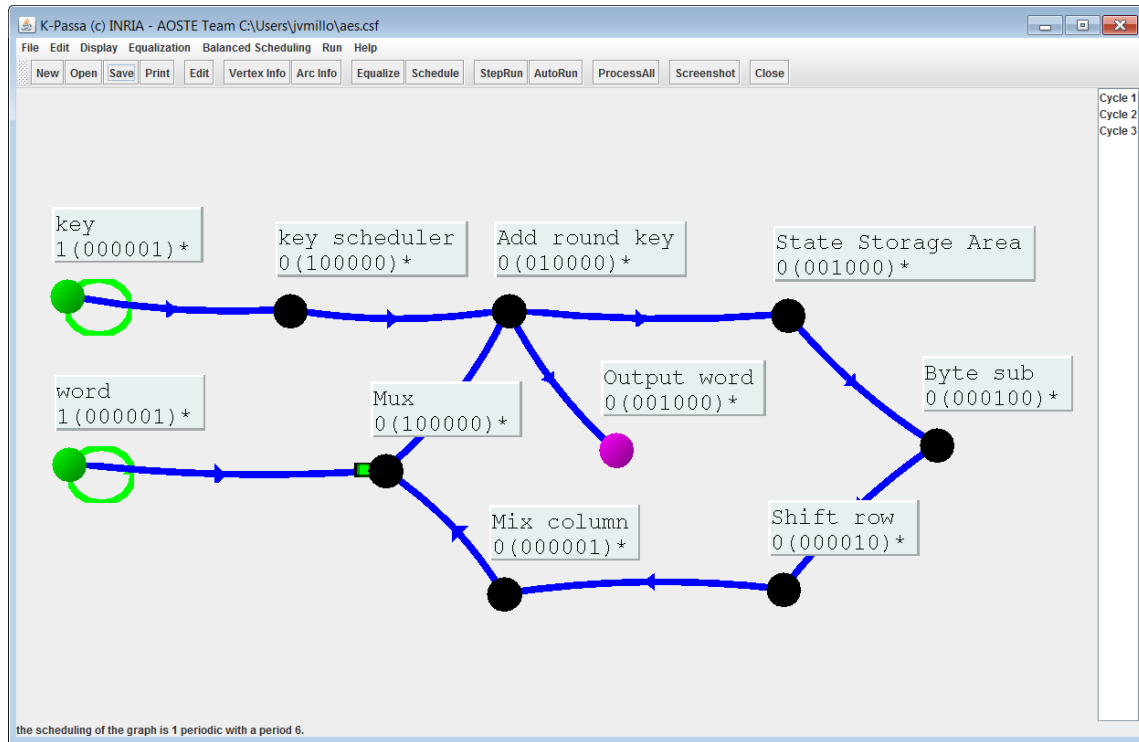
K-Passa (c) INRIA - AOSTE Team C:\Users\jvmillo\aes.csf

File Edit Display Equalization Balanced Scheduling Run Help

New Open Save Print Edit Vertex Info Arc Info Equalize Schedule StepRun AutoRun ProcessAll Screenshot Close

Cycle 1
Cycle 2
Cycle 3

key
1(000001)*

key scheduler
0(100000)*

Add round key
0(010000)*

State Storage Area
0(001000)*

word
1(000001)*

Mux
0(100000)*

Output word
0(001000)*

Byte sub
0(000100)*

Mix column
0(000001)*

Shift row
0(000010)*

the scheduling of the graph is 1 periodic with a period 6.